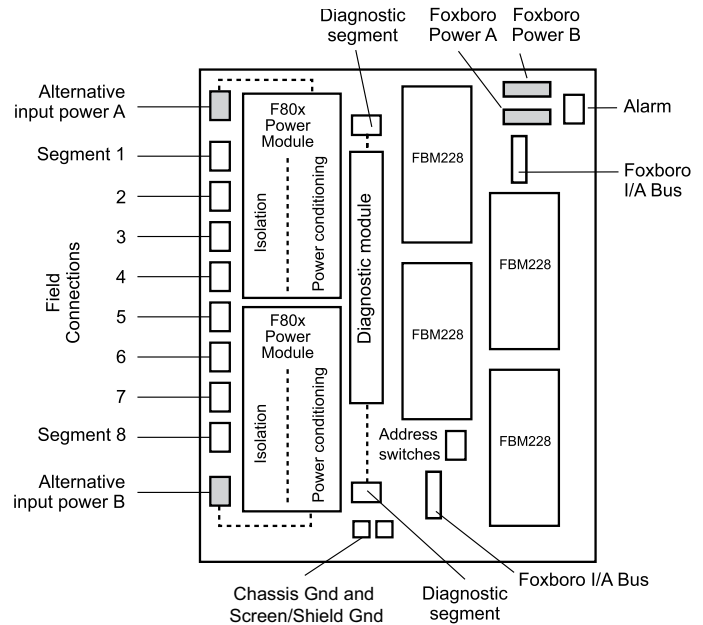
Diagnostic segment

Foxboro Power A

Foxboro Power B

Alternative input power A

Alarm

Segment 1

Foxboro I/A Bus

2

3

4

5

6

7

Segment 8

Alternative input power B

Field Connections

F80x Power Module

Isolation

Power conditioning

F80x Power Module

Isolation

Power conditioning

Diagnostic module

FBM228

FBM228

FBM228

FBM228

Address switches

Chassis Gnd and Screen/Shield Gnd

Diagnostic segment

Foxboro I/A Bus